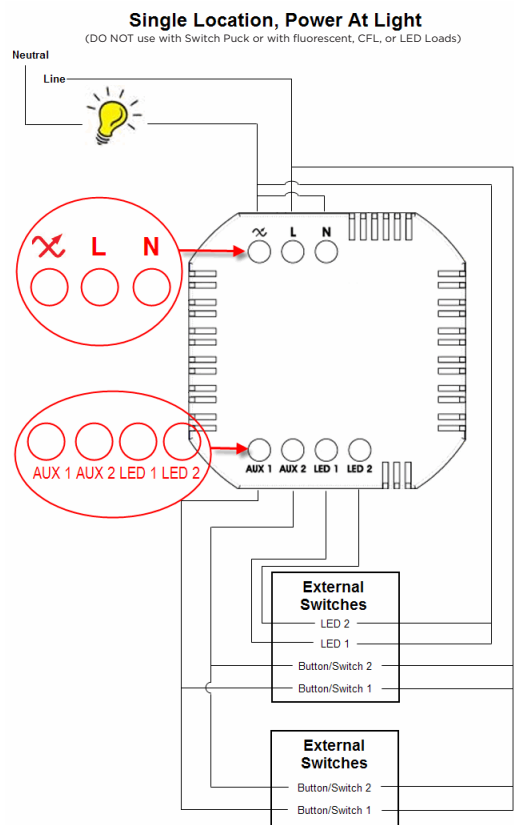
Single Location, Power At Light

(DO NOT use with Switch Puck or with fluorescent, CFL, or LED Loads)

Neutral

Line

L N

L N

AUX 1 AUX 2 LED 1 LED 2

AUX 1 AUX 2 LED 1 LED 2

External Switches

LED 2

LED 1

Button/Switch 2

Button/Switch 1

External Switches

Button/Switch 2

Button/Switch 1